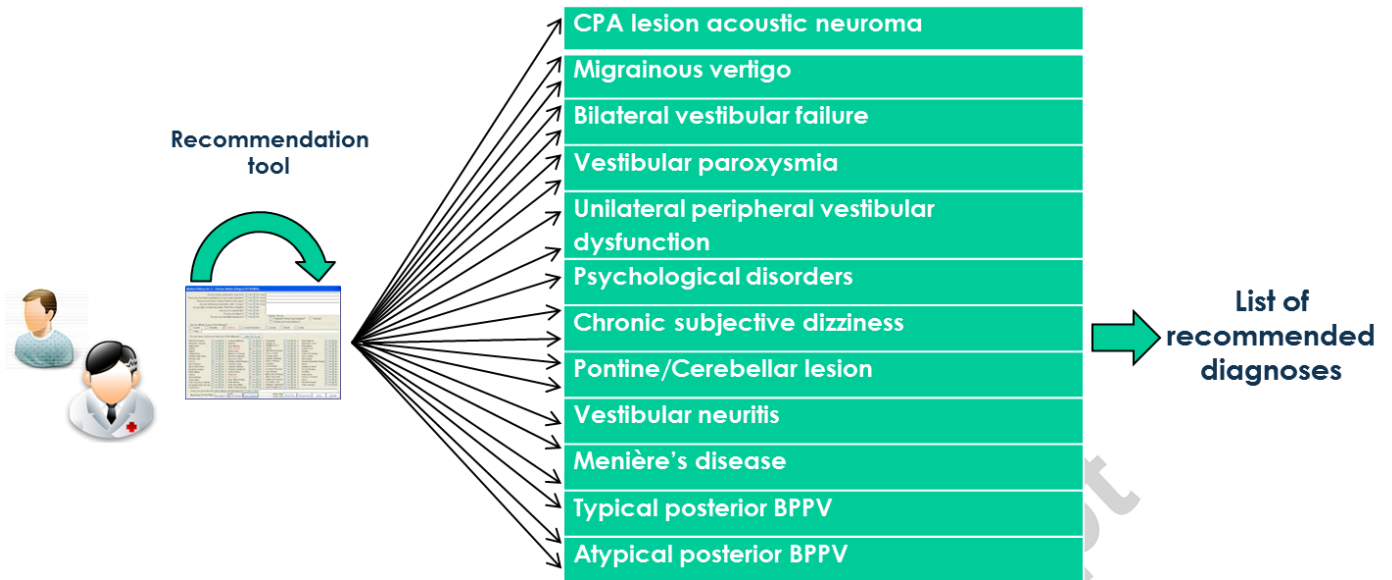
Recommendation tool

CPA lesion acoustic neuroma
Migrainous vertigo
Bilateral vestibular failure
Vestibular paroxysmia
Unilateral peripheral vestibular dysfunction
Psychological disorders
Chronic subjective dizziness
Pontine/Cerebellar lesion
Vestibular neuritis
Menière's disease
Typical posterior BPPV
Atypical posterior BPPV

List of recommended diagnoses